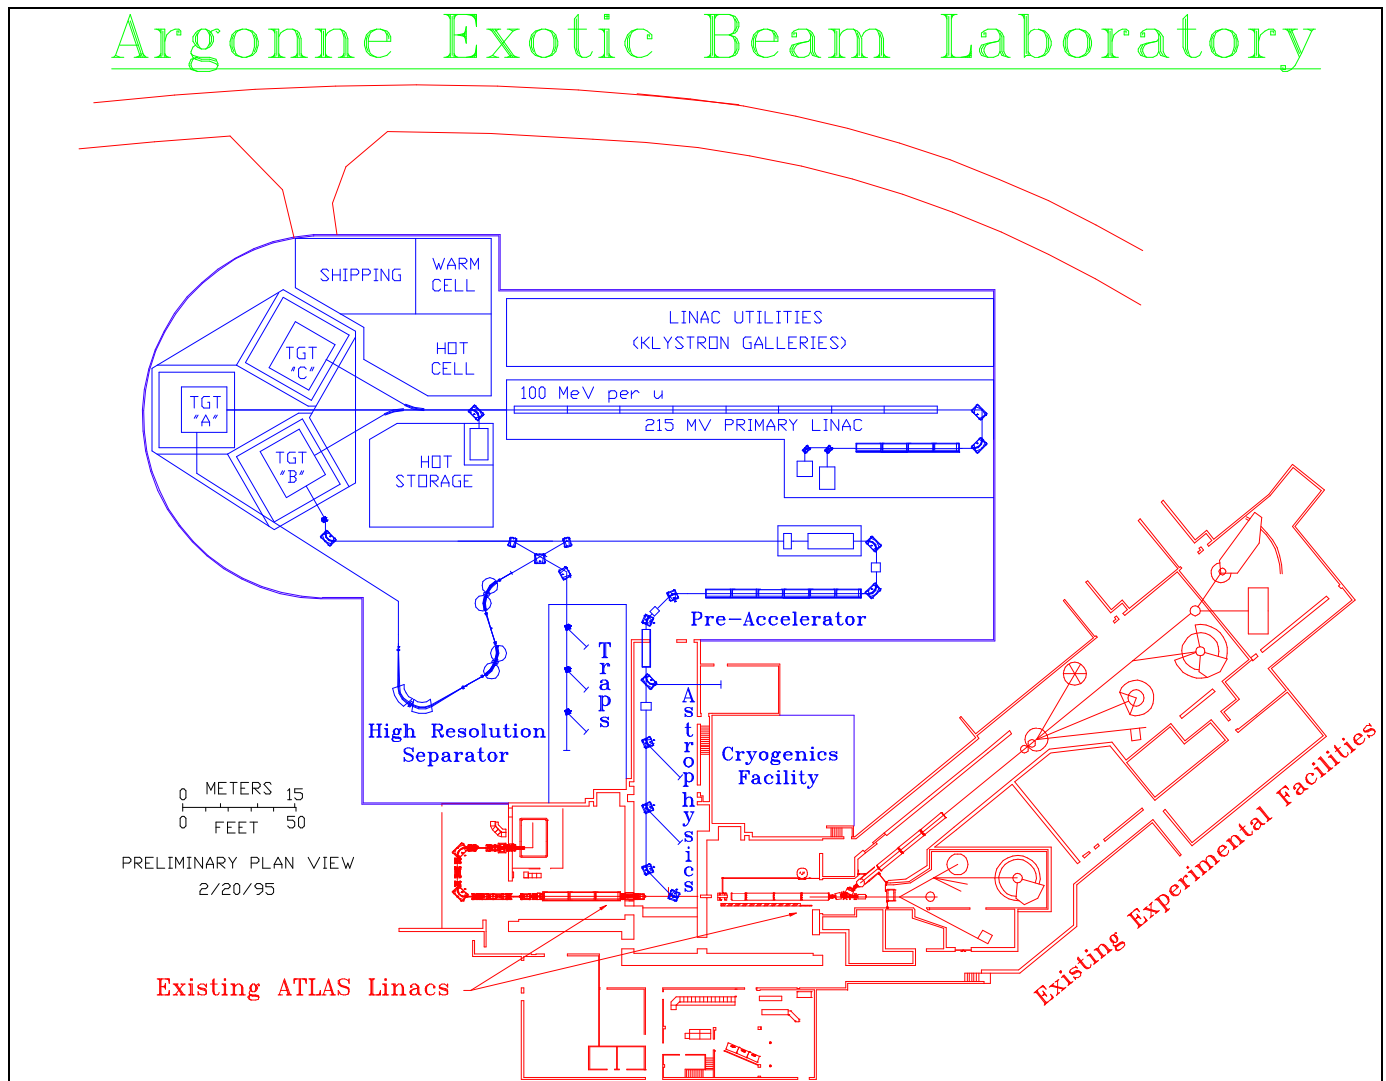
Argonne Exotic Beam Laboratory

SHIPPING

WARM CELL

HOT CELL

TGT "C"

TGT "A"

TGT "B"

HOT STORAGE

LINAC UTILITIES (KLYSTRON GALLERIES)

100 MeV per u

215 MV PRIMARY LINAC

Pre-Accelerator

Traps

Astrophysics

High Resolution Separator

Cryogenics Facility

0 METERS 15
0 FEET 50

PRELIMINARY PLAN VIEW
2/20/95

Existing ATLAS Linacs

Existing Experimental Facilities